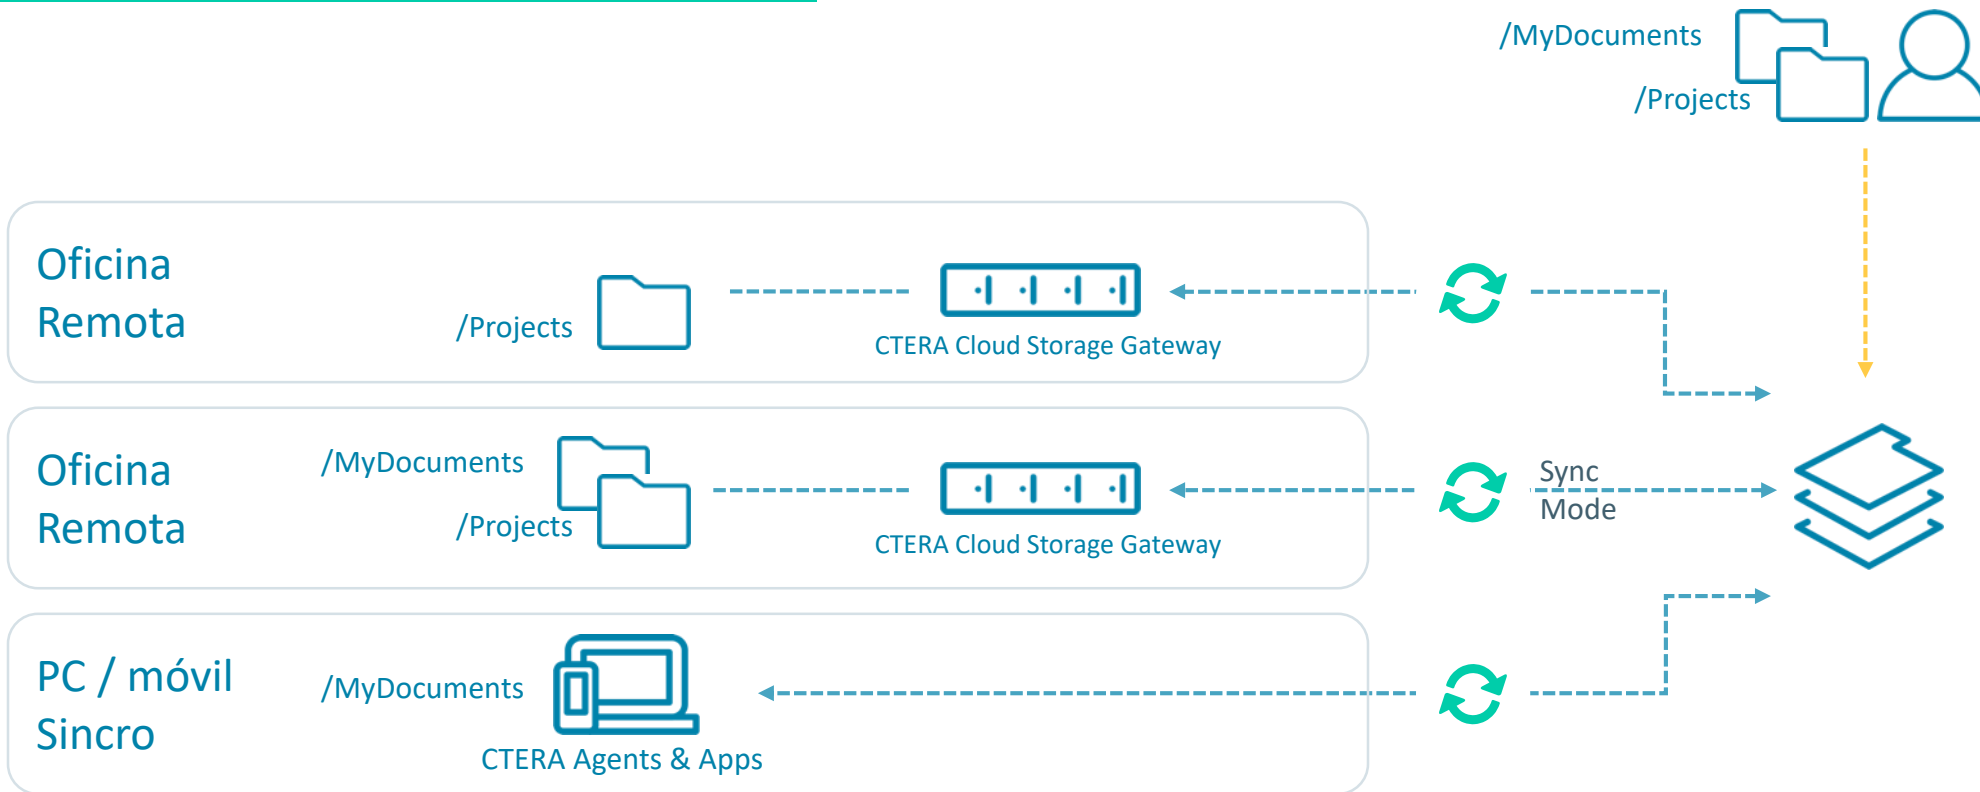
/MyDocuments

/Projects

Oficina Remota

/Projects

CTERA Cloud Storage Gateway

Oficina Remota

/MyDocuments

/Projects

CTERA Cloud Storage Gateway

Sync Mode

PC / móvil Sincro

/MyDocuments

CTERA Agents & Apps